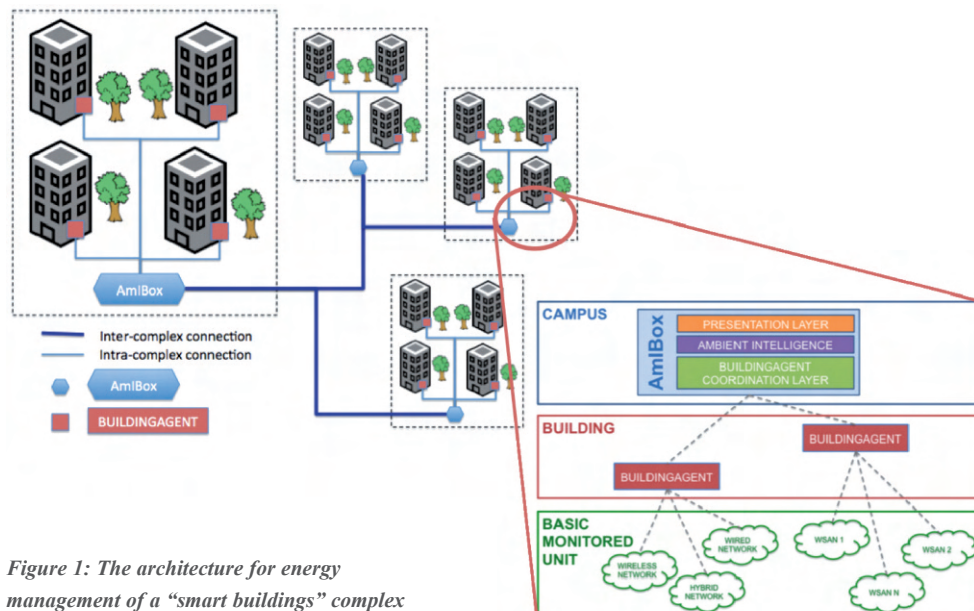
AmIBox

Inter-complex connection
Intra-complex connection

AmIBox

BUILDINGAGENT

CAMPUS

AmIBox

PRESENTATION LAYER

AMBIENT INTELLIGENCE

BUILDINGAGENT COORDINATION LAYER

BUILDING

BUILDINGAGENT

BUILDINGAGENT

BASIC MONITORED UNIT

WIRELESS NETWORK

WIRED NETWORK

HYBRID NETWORK

WSAN 1

WSAN 2

WSAN N

Figure 1: The architecture for energy management of a "smart buildings" complex